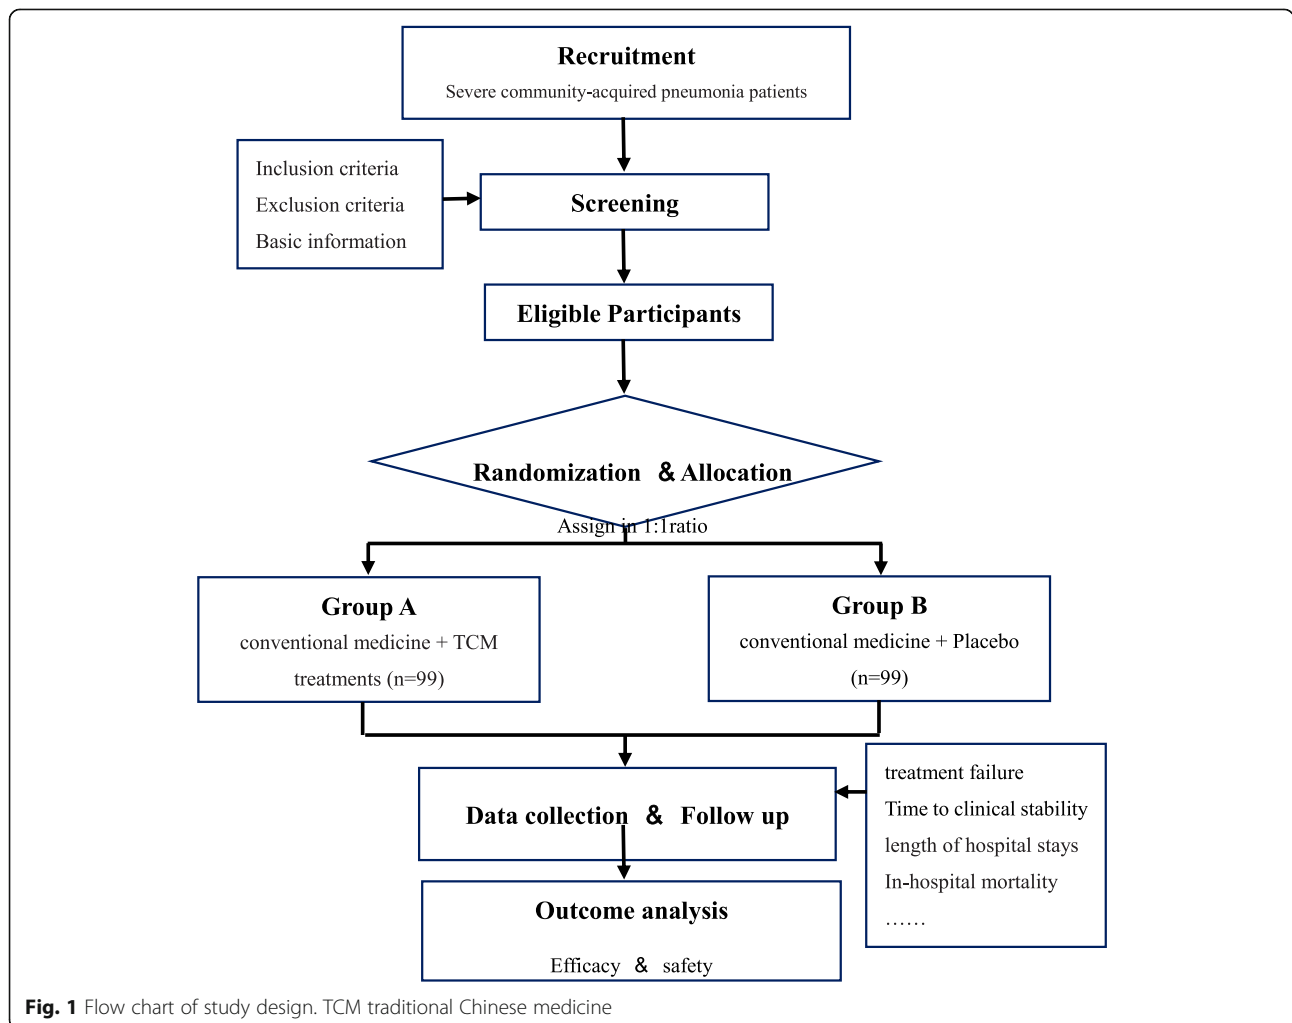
Recruitment
Severe community-acquired pneumonia patients

Inclusion criteria
Exclusion criteria
Basic information

Screening

Eligible Participants

Randomization & Allocation
Assign in 1:1ratio

Group A
conventional medicine + TCM treatments (n=99)

Group B
conventional medicine + Placebo (n=99)

Data collection & Follow up

treatment failure
Time to clinical stability
length of hospital stays
In-hospital mortality
……

Outcome analysis
Efficacy & safety

Fig. 1 Flow chart of study design. TCM traditional Chinese medicine